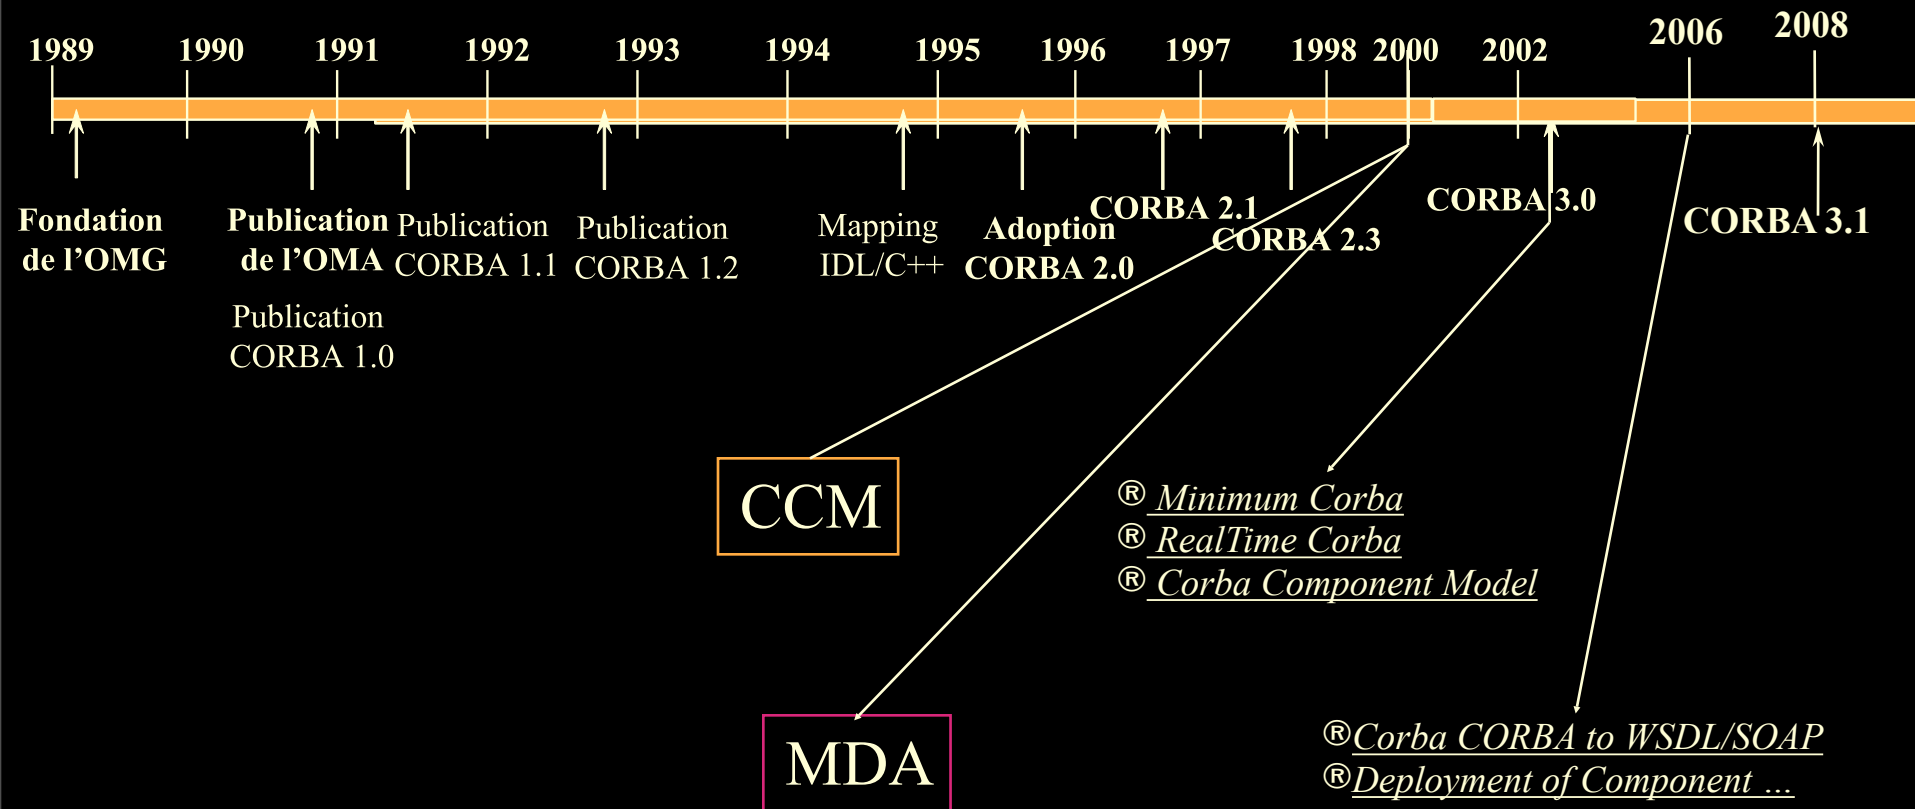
1989 1990 1991 1992 1993 1994 1995 1996 1997 1998 2000 2002 2006 2008

Fondation de l’OMG

Publication de l’OMA

Publication CORBA 1.0

Publication CORBA 1.1

Publication CORBA 1.2

Mapping IDL/C++

Adoption CORBA 2.0

CORBA 2.1

CORBA 2.3

CORBA 3.0

CORBA 3.1

CCM

MDA

® Minimum Corba
® RealTime Corba
® Corba Component Model

®Corba CORBA to WSDL/SOAP
®Deployment of Component ...